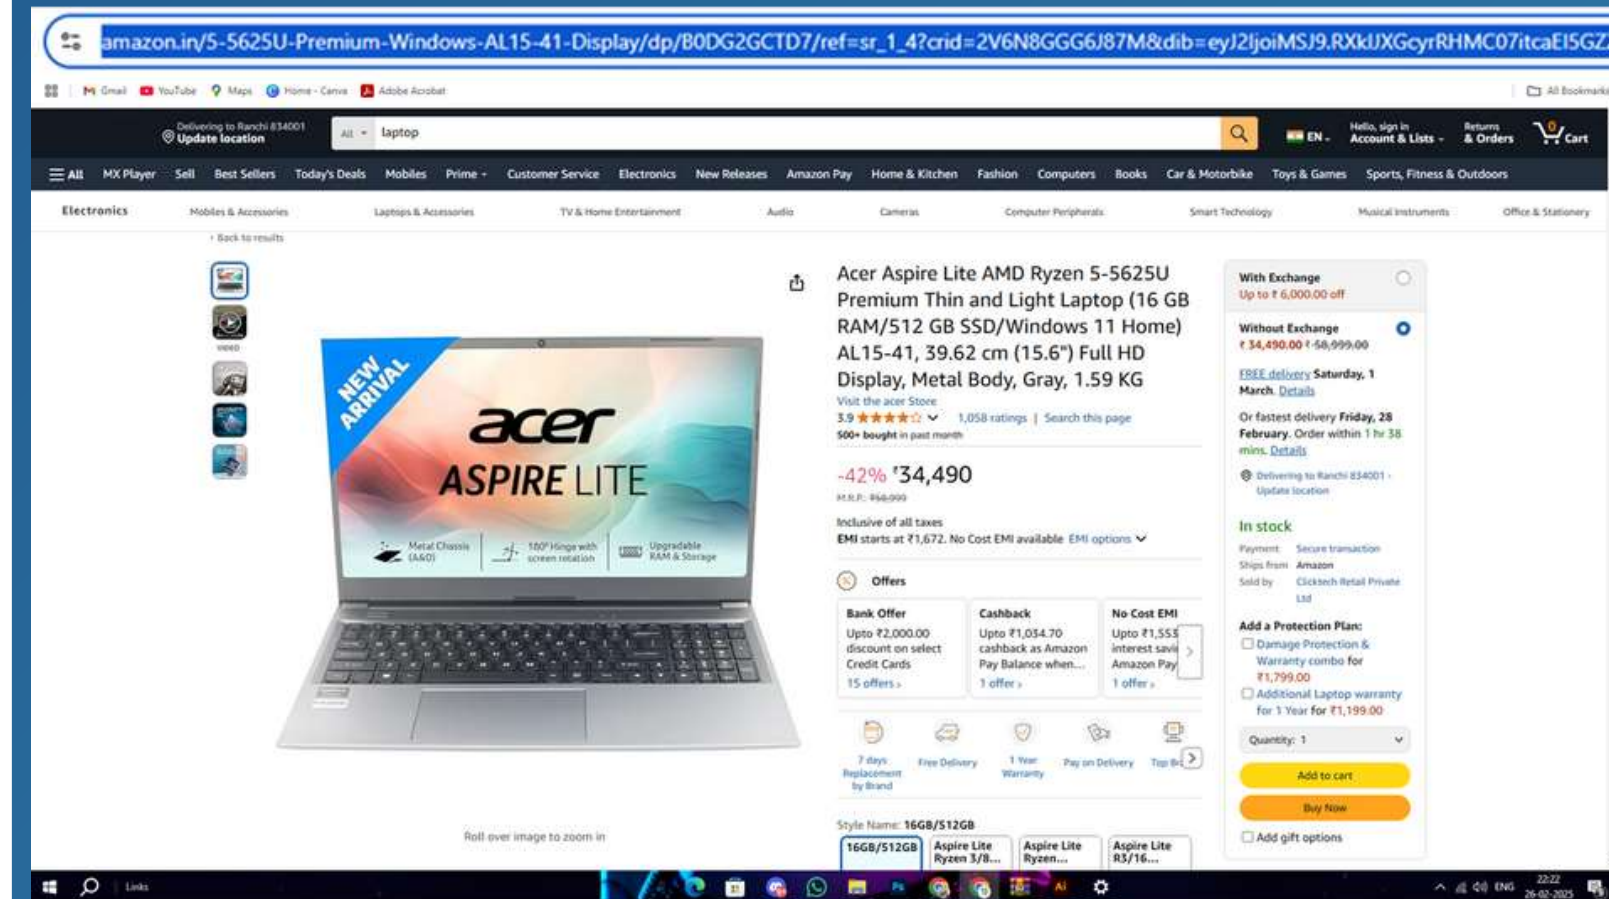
amazon.in/5-5625U-Premium-Windows-AL15-41-Display/dp/B0DG2GCTD7/ref=sr_1_4?crid=2V6N8GGG6J87M&dib=eyJ2IjoiMSJ9.RXkUXGcyrRHMC07itcaEI5GZ

Gmail YouTube Maps Home - Canva Adobe Acrobat All Bookmarks

Delivering to Ranchi 834001 Update location All laptop EN Hello, sign in Account & Lists Returns & Orders 0 Cart

All MX Player Sell Best Sellers Today's Deals Mobiles Prime Customer Service Electronics New Releases Amazon Pay Home & Kitchen Fashion Computers Books Car & Motorbike Toys & Games Sports, Fitness & Outdoors

Electronics Mobiles & Accessories Laptops & Accessories TV & Home Entertainment Audio Cameras Computer Peripherals Smart Technology Musical Instruments Office & Stationery

‹ Back to results

VIDEO

NEW ARRIVAL
acer
ASPIRE LITE
Metal Chassis (A&D) 180° Hinge with screen rotation Upgradable RAM & Storage

Roll over image to zoom in

Acer Aspire Lite AMD Ryzen 5-5625U Premium Thin and Light Laptop (16 GB RAM/512 GB SSD/Windows 11 Home) AL15-41, 39.62 cm (15.6") Full HD Display, Metal Body, Gray, 1.59 KG
Visit the acer Store
3.9 1,058 ratings | Search this page
500+ bought in past month

-42% ₹34,490
M.R.P.: ₹58,999

Inclusive of all taxes
EMI starts at ₹1,672. No Cost EMI available EMI options

Offers

| Bank Offer | Cashback | No Cost EMI |
|---|---|---|
| Upto ₹2,000.00 discount on select Credit Cards | Upto ₹1,034.70 cashback as Amazon Pay Balance when... | Upto ₹1,553 interest savi Amazon Pay |
| 15 offers › | 1 offer › | 1 offer › |

7 days Replacement by Brand Free Delivery 1 Year Warranty Pay on Delivery Top Br

Style Name: 16GB/512GB
16GB/512GB Aspire Lite Ryzen 3/8... Aspire Lite Ryzen... Aspire Lite R5/16...

With Exchange
Up to ₹ 6,000.00 off

Without Exchange
₹ 34,490.00 ₹ 58,999.00

FREE delivery Saturday, 1 March. Details

Or fastest delivery Friday, 28 February. Order within 1 hr 38 mins. Details

Delivering to Ranchi 834001 - Update location

In stock

Payment Secure transaction
Ships from Amazon
Sold by Clicktech Retail Private Ltd

Add a Protection Plan:
Damage Protection & Warranty combo for ₹1,799.00
Additional Laptop warranty for 1 Year for ₹1,199.00

Quantity: 1

Add to cart

Buy Now

Add gift options

Links ENG 22:22 26-02-2025